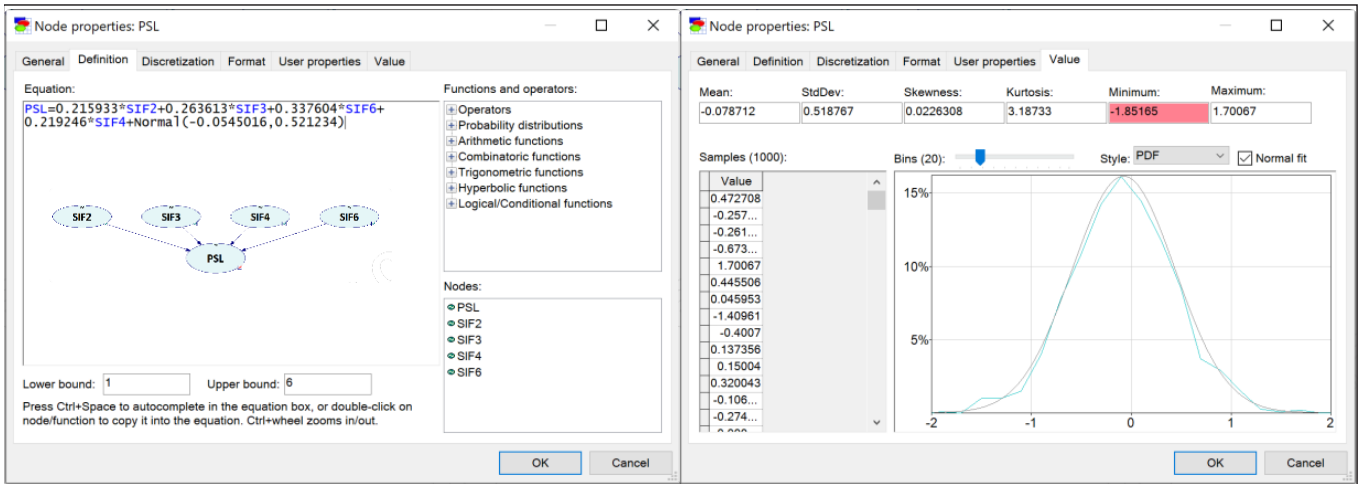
Node properties: PSL

General | Definition | Discretization | Format | User properties | Value

Equation:

PSL=0.215933*SIF2+0.263613*SIF3+0.337604*SIF6+0.219246*SIF4+Normal(-0.0545016,0.521234)

SIF2 SIF3 SIF4 SIF6

PSL

Functions and operators:
Operators
Probability distributions
Arithmetic functions
Combinatoric functions
Trigonometric functions
Hyperbolic functions
Logical/Conditional functions

Nodes:
PSL
SIF2
SIF3
SIF4
SIF6

Lower bound: 1 Upper bound: 6

Press Ctrl+Space to autocomplete in the equation box, or double-click on node/function to copy it into the equation. Ctrl+wheel zooms in/out.

OK Cancel

Node properties: PSL

General | Definition | Discretization | Format | User properties | Value

| Mean: | StdDev: | Skewness: | Kurtosis: | Minimum: | Maximum: |
|---|---|---|---|---|---|
| -0.078712 | 0.518767 | 0.0226308 | 3.18733 | -1.85165 | 1.70067 |

Samples (1000):

| Value |
|---|
| 0.472708 |
| -0.257... |
| -0.261... |
| -0.673... |
| 1.70067 |
| 0.445506 |
| 0.045953 |
| -1.40961 |
| -0.4007 |
| 0.137356 |
| 0.15004 |
| 0.320043 |
| -0.106... |
| -0.274... |

Bins (20): Style: PDF Normal fit

15%
10%
5%
-2 -1 0 1 2

OK Cancel